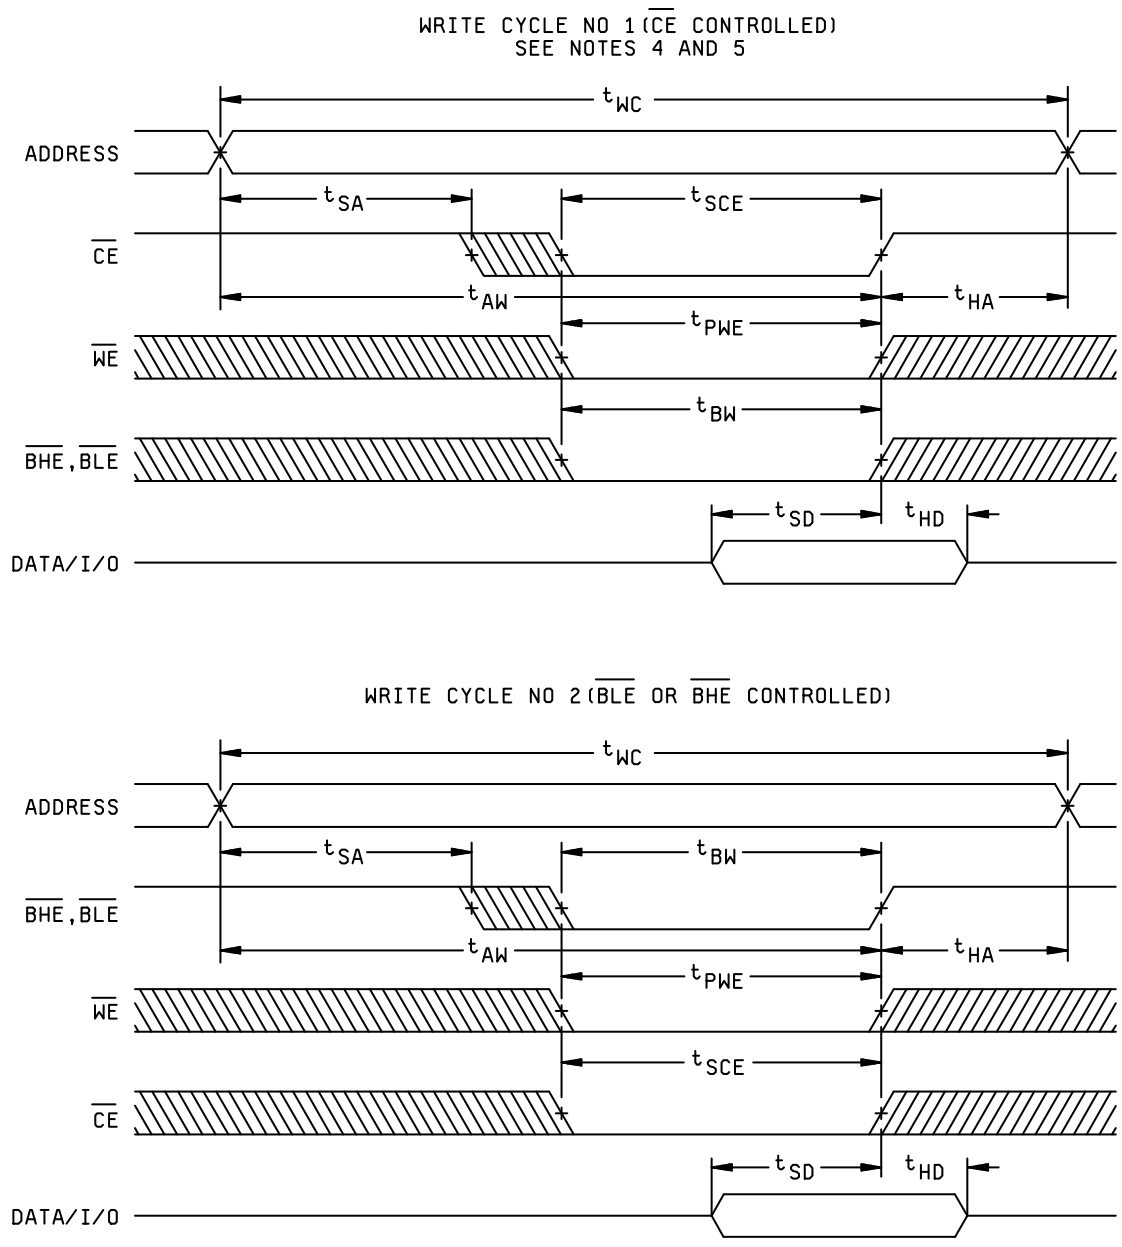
WRITE CYCLE NO 1($\overline{CE}$ CONTROLLED)
SEE NOTES 4 AND 5

$t_{WC}$

ADDRESS

$t_{SA}$

$t_{SCE}$

$\overline{CE}$

$t_{AW}$

$t_{HA}$

$t_{PWE}$

$\overline{WE}$

$t_{BW}$

$\overline{BHE}$, $\overline{BLE}$

$t_{SD}$

$t_{HD}$

DATA/I/O

WRITE CYCLE NO 2($\overline{BLE}$ OR $\overline{BHE}$ CONTROLLED)

$t_{WC}$

ADDRESS

$t_{SA}$

$t_{BW}$

$\overline{BHE}$, $\overline{BLE}$

$t_{AW}$

$t_{HA}$

$t_{PWE}$

$\overline{WE}$

$t_{SCE}$

$\overline{CE}$

$t_{SD}$

$t_{HD}$

DATA/I/O